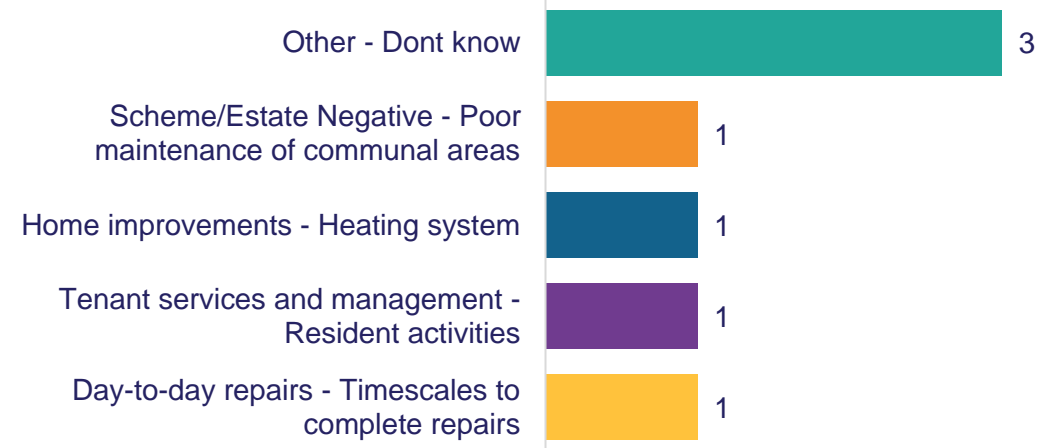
Other - Dont know
3

Scheme/Estate Negative - Poor maintenance of communal areas
1

Home improvements - Heating system
1

Tenant services and management - Resident activities
1

Day-to-day repairs - Timescales to complete repairs
1